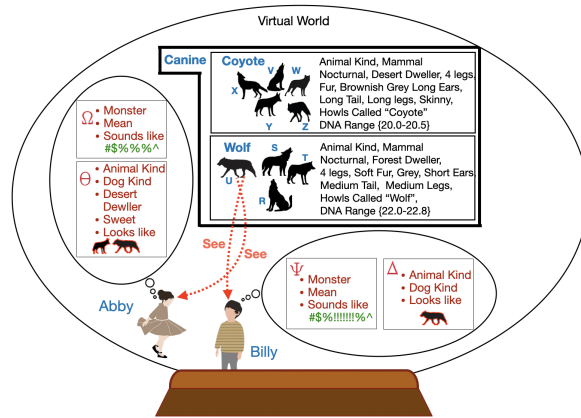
Virtual World

Canine

Coyote

V W X Y Z

Animal Kind, Mammal Nocturnal, Desert Dweller, 4 legs, Fur, Brownish Grey Long Ears, Long Tail, Long legs, Skinny, Howls Called "Coyote" DNA Range {20.0-20.5}

Wolf

S T U R

Animal Kind, Mammal Nocturnal, Forest Dweller, 4 legs, Soft Fur, Grey, Short Ears Medium Tail, Medium Legs, Howls Called "Wolf", DNA Range {22.0-22.8}

$\Omega$
- Monster
- Mean
- Sounds like #$%%%^

$\Theta$
- Animal Kind
- Dog Kind
- Desert Dewller
- Sweet
- Looks like

See

See

Abby

$\Psi$
- Monster
- Mean
- Sounds like #$%!!!!!!!%^

$\Delta$
- Animal Kind
- Dog Kind
- Looks like

Billy